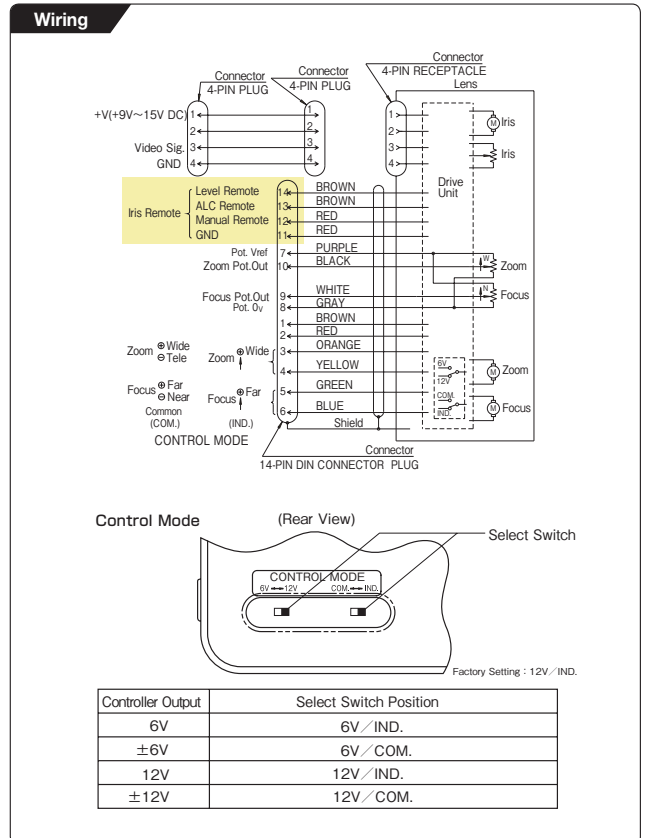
Wiring

Connector
4-PIN PLUG

Connector
4-PIN PLUG

Connector
4-PIN RECEPTACLE

Lens

+V(+9V~15V DC) 1
2
Video Sig. 3
GND 4

1
2
3
4

1
2
3
4

Iris

Iris

Drive Unit

Iris Remote
Level Remote 14
ALC Remote 13
Manual Remote 12
GND 11

BROWN
BROWN
RED
RED

Pot. Vref 7
Zoom Pot.Out 10

PURPLE
BLACK

W Zoom

Focus Pot.Out 9
Pot. 0V 8

WHITE
GRAY

N Focus

1
2

BROWN
RED
ORANGE

Zoom ⊕Wide ⊖Tele
Zoom ⊕Wide 3
4
YELLOW

6V
12V

Zoom

Focus ⊕Far ⊖Near
Focus ⊕Far 5
6
GREEN
BLUE

COM.
IND.

Focus

Common (COM.)
(IND.)

Shield

CONTROL MODE

Connector
14-PIN DIN CONNECTOR PLUG

Control Mode

(Rear View)

Select Switch

CONTROL MODE
6V ←→ 12V
COM. ←→ IND.

Factory Setting : 12V/IND.

| Controller Output | Select Switch Position |
|---|---|
| 6V | 6V/IND. |
| ±6V | 6V/COM. |
| 12V | 12V/IND. |
| ±12V | 12V/COM. |